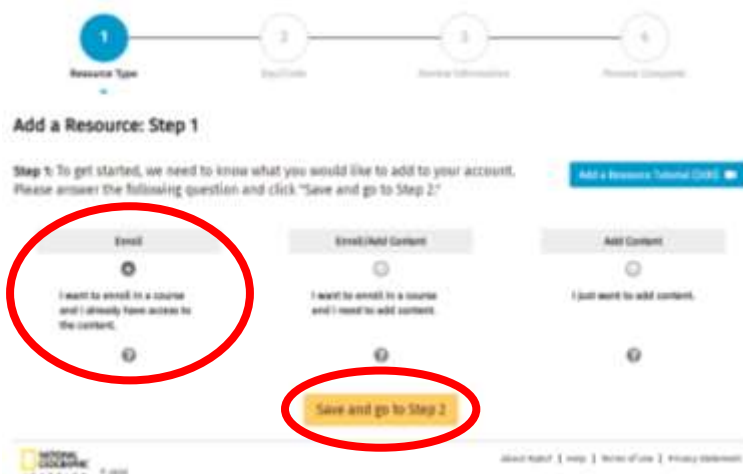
1

Resource Type

2

Key/Code

3

Review Information

4

Process Complete

Add a Resource: Step 1

Step 1: To get started, we need to know what you would like to add to your account. Please answer the following question and click "Save and go to Step 2."

Add a Resource Tutorial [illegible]

| Enroll | Enroll/Add Content | Add Content |
|---|---|---|
| I want to enroll in a course and I already have access to the content. | I want to enroll in a course and I need to add content. | I just want to add content. |

Save and go to Step 2

NATIONAL GEOGRAPHIC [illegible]

About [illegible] | Help | Terms of Use | Privacy Statement